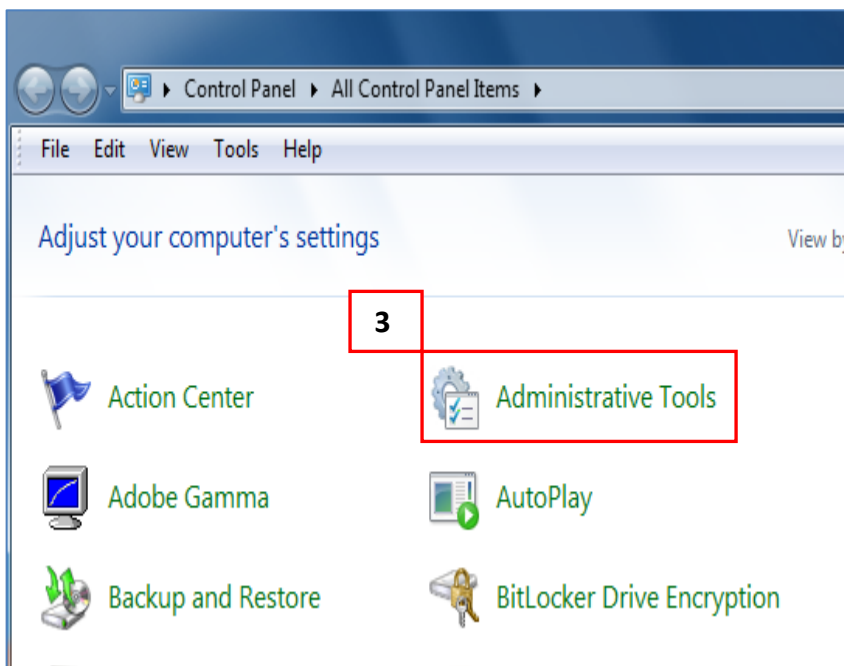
▸ Control Panel ▸ All Control Panel Items ▸

File Edit View Tools Help

Adjust your computer's settings

View b

3

Action Center

Administrative Tools

Adobe Gamma

AutoPlay

Backup and Restore

BitLocker Drive Encryption